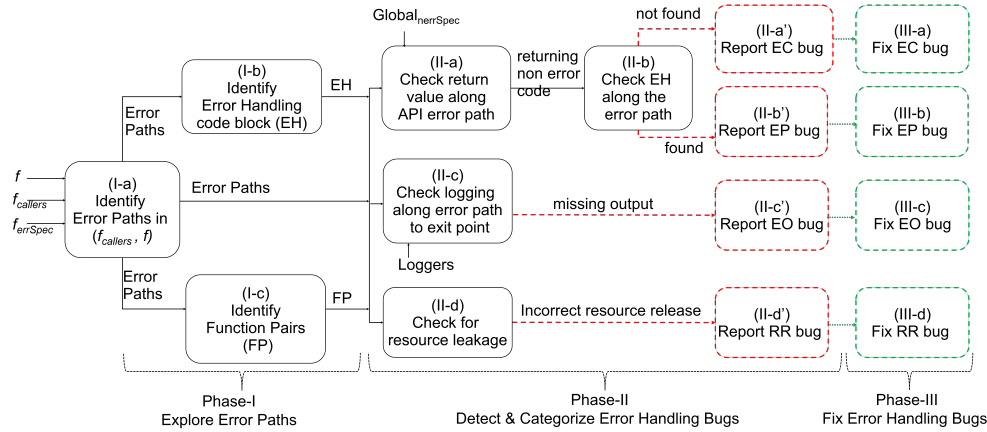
$f$

$f_{callers}$

$f_{errSpec}$

(I-a) Identify Error Paths in ($f_{callers}$, $f$)

Error Paths

(I-b) Identify Error Handling code block (EH)

EH

Error Paths

Error Paths

(I-c) Identify Function Pairs (FP)

FP

Global$_{nerrSpec}$

(II-a) Check return value along API error path

returning non error code

(II-b) Check EH along the error path

not found

found

(II-a') Report EC bug

(III-a) Fix EC bug

(II-b') Report EP bug

(III-b) Fix EP bug

(II-c) Check logging along error path to exit point

missing output

(II-c') Report EO bug

(III-c) Fix EO bug

Loggers

(II-d) Check for resource leakage

Incorrect resource release

(II-d') Report RR bug

(III-d) Fix RR bug

Phase-I
Explore Error Paths

Phase-II
Detect & Categorize Error Handling Bugs

Phase-III
Fix Error Handling Bugs